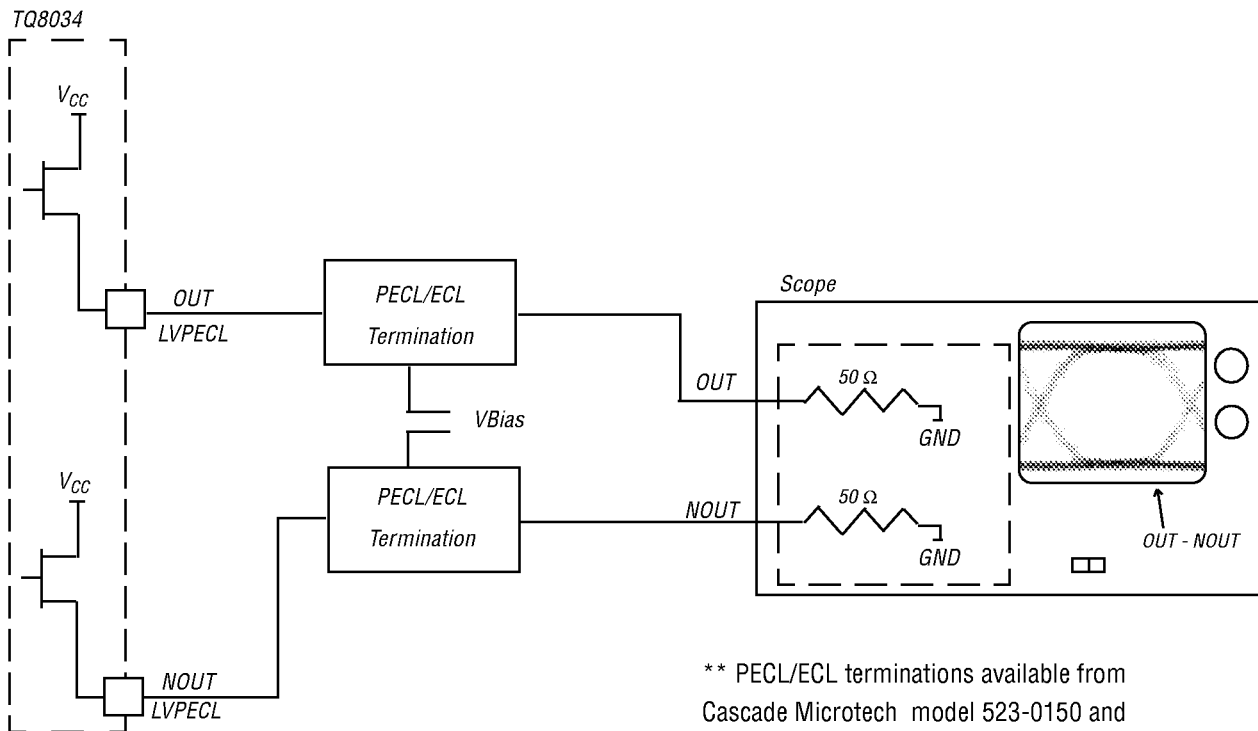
TQ8034

$V_{CC}$

OUT
LVPECL

$V_{CC}$

NOUT
LVPECL

PECL/ECL
Termination

VBias

PECL/ECL
Termination

OUT

NOUT

Scope

50 Ω
GND

50 Ω
GND

OUT - NOUT

** PECL/ECL terminations available from Cascade Microtech model 523-0150 and